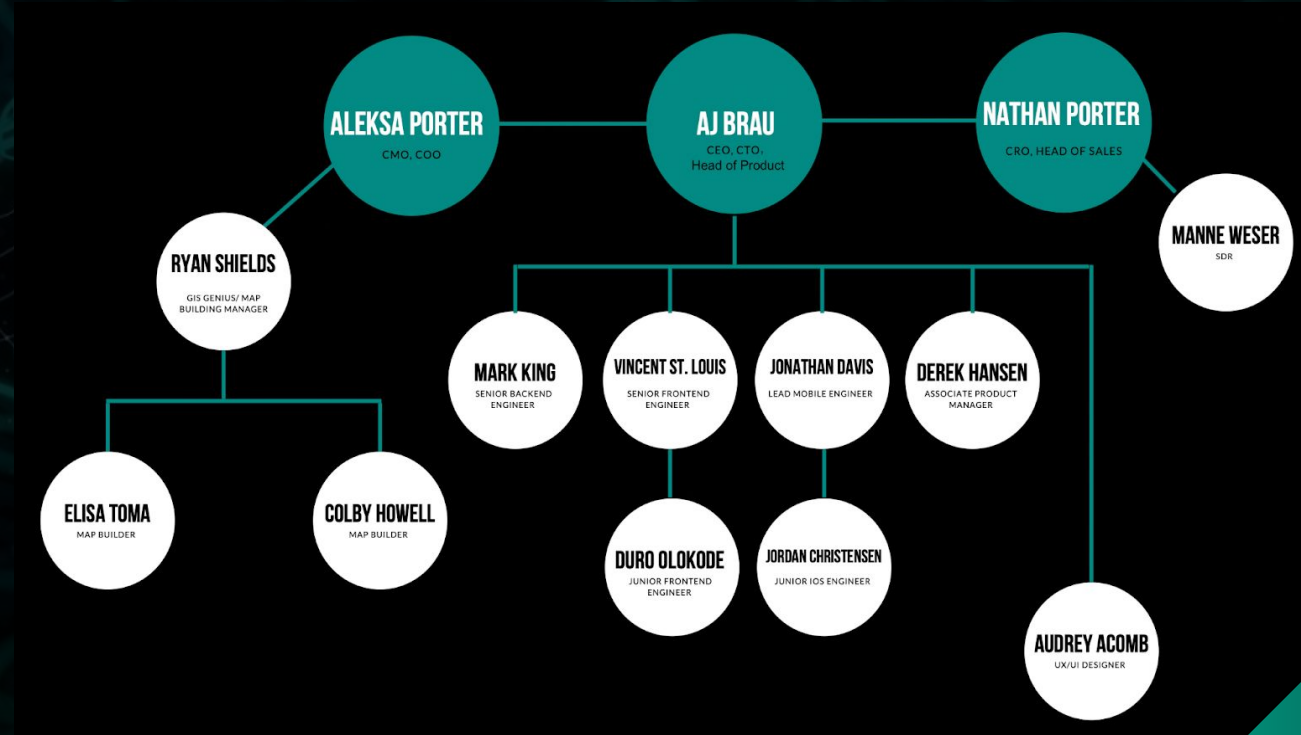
ALEKSA PORTER
CMO, COO

AJ BRAU
CEO, CTO, Head of Product

NATHAN PORTER
CRO, HEAD OF SALES

RYAN SHIELDS
GIS GENIUS/ MAP BUILDING MANAGER

MANNE WESER
SDR

MARK KING
SENIOR BACKEND ENGINEER

VINCENT ST. LOUIS
SENIOR FRONTEND ENGINEER

JONATHAN DAVIS
LEAD MOBILE ENGINEER

DEREK HANSEN
ASSOCIATE PRODUCT MANAGER

ELISA TOMA
MAP BUILDER

COLBY HOWELL
MAP BUILDER

DURO OLOKODE
JUNIOR FRONTEND ENGINEER

JORDAN CHRISTENSEN
JUNIOR IOS ENGINEER

AUDREY ACOMB
UX/UI DESIGNER